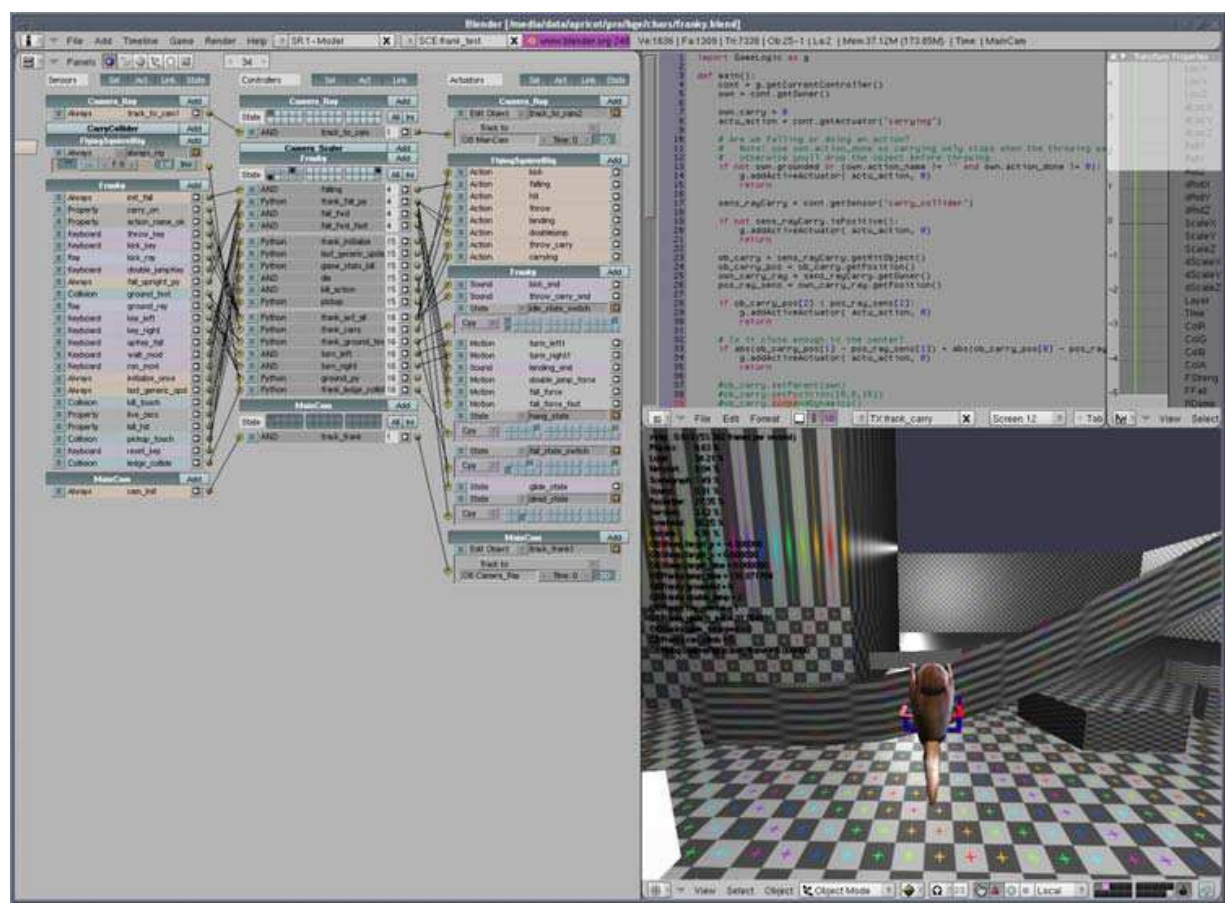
Blender [/media/data/apricot/pro/bge/chars/franky.blend]

File Add Timeline Game Render Help SR:1-Model SCE:frank_test www.blender.org 248 Ve:1836 | Fa:1309 | Tri:7336 | Ob:25-1 | La:2 | Mem:37.12M | Time: | MainCam

Panels

Sensors Controllers Actuators

Camera_Ray
Always track_to_cam1

CarryCollider

FlyingSquirrelRig

Franky
Always init_fall
Property carry_on
Property action_name_ok
Keyboard throw_key
Keyboard kick_key
Ray kick_ray
Keyboard double_jump_key
Always fall_upright_py
Collision ground_test
Ray ground_ray
Keyboard key_left
Keyboard key_right
Keyboard up_fall
Keyboard walk_mod
Keyboard run_mod
Always initialize_once
Always last_generic_upd
Collision kill_touch
Property live_pics
Property kill_hit
Collision pickup_touch
Keyboard reset_key
Collision ledge_collide

MainCam
Always cam_init

Camera_Ray
AND track_to_cam

Camera_Scaler

Franky
AND falling
Python frank_fall_py
AND fall_fwd
AND fall_fwd_hurt
Python frank_initialize
Python last_generic_upda
Python game_stats_init
AND throw
AND
Python pickup
Python frank_act_all
Python frank_carry
Python frank_ground_tes
AND turn_left
AND turn_right
Python ground_py
Python frank_ledge_collid

MainCam
AND track_frank

Camera_Ray
Edit Object track_to_cam2
Track to
OB:MainCam

FlyingSquirrelRig
Action kick
Action falling
Action fall
Action throw
Action landing
Action doublejump
Action throw_carry
Action carrying

Franky
Sound kick_snd
Sound throw_carry_snd
State idle_state_switch
Motion turn_left1
Motion turn_right1
Sound landing_snd
Motion double_jump_force
Motion fall_force
Motion fall_force_fwd
State hang_state
State fall_state_switch
State glide_state
State dead_state

MainCam
Edit Object track_frank1
Track to
OB:Camera_Ray

import GameLogic as g

def main():
    cont = g.getCurrentController()
    own = cont.getOwner()

    own.carry = 0
    actu_action = cont.getActuator('carrying')

    # Are we falling or doing an action?
    # Note: use own.action_done so carrying only stops when the throwing ac
    # otherwise you'll drop the object before throwing
    if not own.grounded or (own.action_name != '' and own.action_done != 0):
        g.addActiveActuator( actu_action, 0)
        return

    sens_rayCarry = cont.getSensor('carry_collider')

    if not sens_rayCarry.isPositive():
        g.addActiveActuator( actu_action, 0)
        return

    ob_carry = sens_rayCarry.getHitObject()
    ob_carry_pos = ob_carry.getPosition()
    own_carry_ray = sens_rayCarry.getOwner()
    pos_ray_sens = own_carry_ray.getPosition()

    if ob_carry_pos[2] < pos_ray_sens[2]:
        g.addActiveActuator( actu_action, 0)
        return

    # Is it close enough to the center?
    if abs(ob_carry_pos[1] - pos_ray_sens[1]) + abs(ob_carry_pos[0] - pos_ray
        g.addActiveActuator( actu_action, 0)
        return

    #ob_carry.setParent(own)
    #ob_carry.setPosition([0,0,10])

File Edit Format TX:frank_carry Screen 12 Tab View Select

View Select Object Object Mode Local